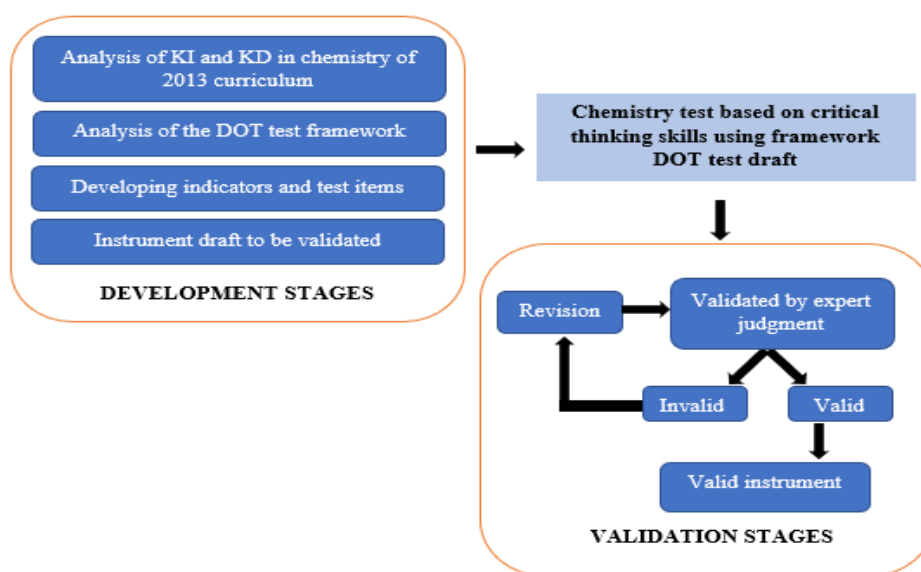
Analysis of KI and KD in chemistry of 2013 curriculum

Analysis of the DOT test framework

Developing indicators and test items

Instrument draft to be validated

DEVELOPMENT STAGES

Chemistry test based on critical thinking skills using framework DOT test draft

Revision

Validated by expert judgment

Invalid

Valid

Valid instrument

VALIDATION STAGES